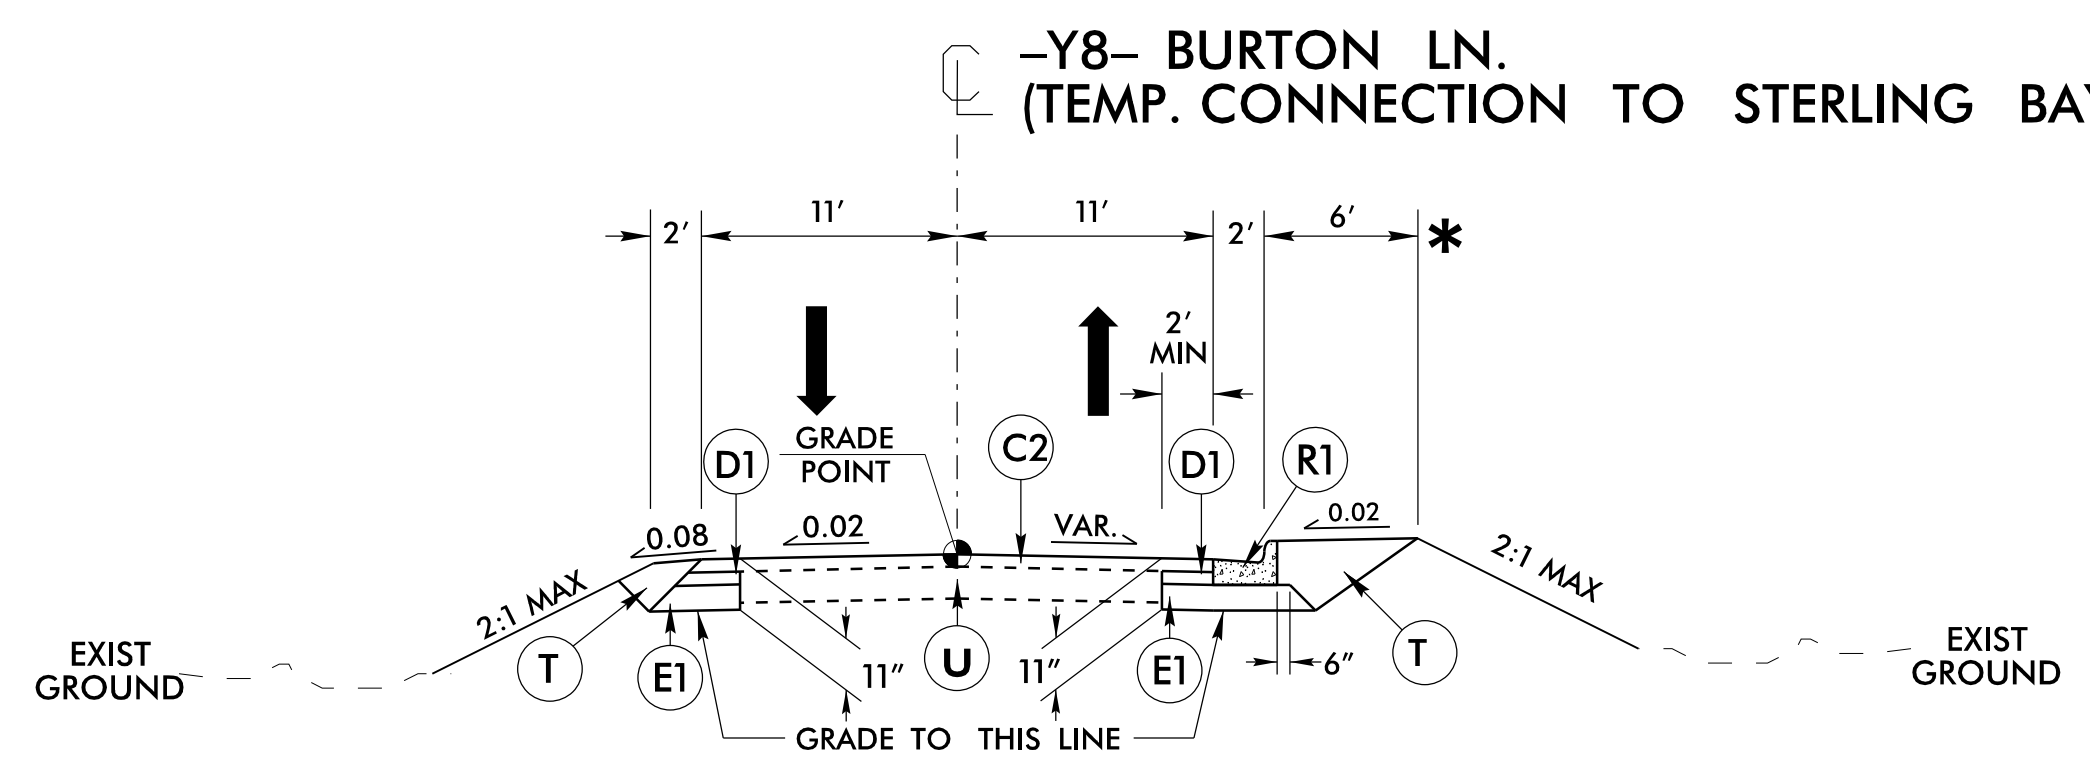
℄ –Y8– BURTON LN.
(TEMP. CONNECTION TO STERLING BA

2′
11′
11′
2′
6′
*

2′
MIN

GRADE
POINT

D1
C2
D1
R1

0.08
0.02
VAR.
0.02

2:1 MAX
2:1 MAX

EXIST
GROUND

EXIST
GROUND

T
E1
11″
U
11″
E1
6″
T

GRADE TO THIS LINE